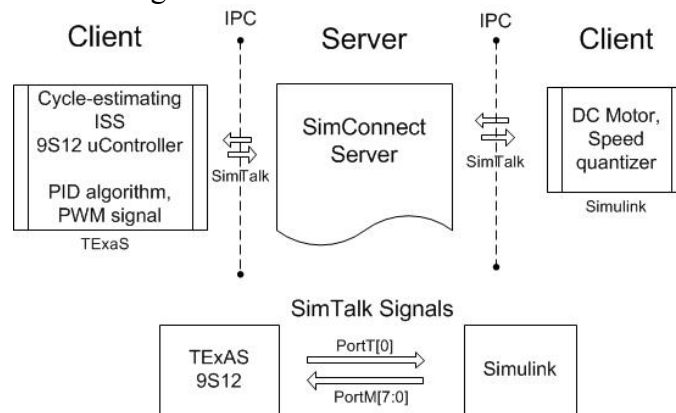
Client

IPC

Server

IPC

Client

Cycle-estimating ISS 9S12 uController

PID algorithm, PWM signal

TExaS

SimTalk

SimConnect Server

SimTalk

DC Motor, Speed quantizer

Simulink

SimTalk Signals

TExAS 9S12

PortT[0]

PortM[7:0]

Simulink